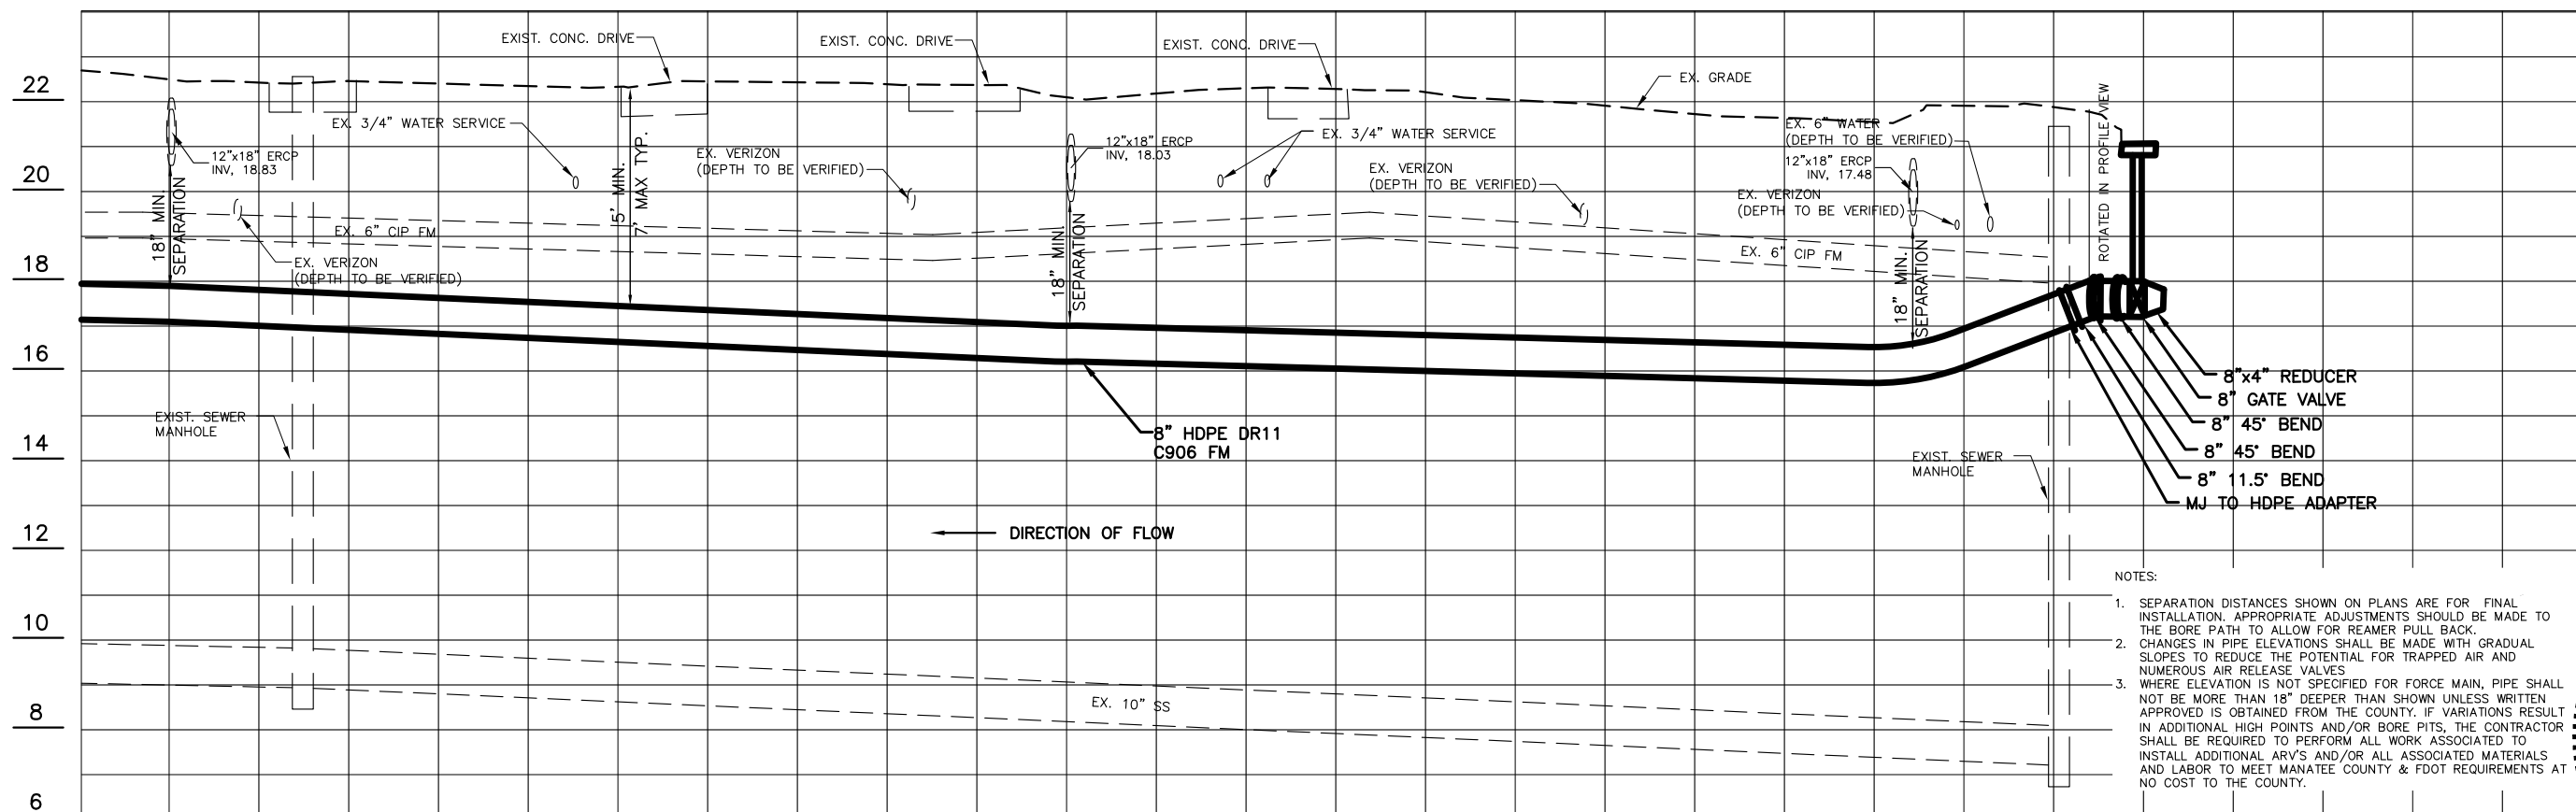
22

20

18

16

14

12

10

8

6

EXIST. CONC. DRIVE

EXIST. CONC. DRIVE

EXIST. CONC. DRIVE

EX. GRADE

EX. 3/4" WATER SERVICE

12"x18" ERCP INV, 18.83

18" MIN. SEPARATION

5' MIN. 7' MAX TYP.

EX. VERIZON (DEPTH TO BE VERIFIED)

12"x18" ERCP INV, 18.03

EX. 3/4" WATER SERVICE

EX. VERIZON (DEPTH TO BE VERIFIED)

EX. 6" WATER (DEPTH TO BE VERIFIED)

12"x18" ERCP INV, 17.48

EX. VERIZON (DEPTH TO BE VERIFIED)

ROTATED IN PROFILE VIEW

EX. 6" CIP FM

EX. VERIZON (DEPTH TO BE VERIFIED)

18" MIN. SEPARATION

EX. 6" CIP FM

18" MIN. SEPARATION

8"x4" REDUCER
8" GATE VALVE
8" 45° BEND
8" 45° BEND
8" 11.5° BEND
MJ TO HDPE ADAPTER

EXIST. SEWER MANHOLE

8" HDPE DR11 C906 FM

EXIST. SEWER MANHOLE

DIRECTION OF FLOW

NOTES:

1. SEPARATION DISTANCES SHOWN ON PLANS ARE FOR FINAL INSTALLATION. APPROPRIATE ADJUSTMENTS SHOULD BE MADE TO THE BORE PATH TO ALLOW FOR REAMER PULL BACK.
2. CHANGES IN PIPE ELEVATIONS SHALL BE MADE WITH GRADUAL SLOPES TO REDUCE THE POTENTIAL FOR TRAPPED AIR AND NUMEROUS AIR RELEASE VALVES
3. WHERE ELEVATION IS NOT SPECIFIED FOR FORCE MAIN, PIPE SHALL NOT BE MORE THAN 18" DEEPER THAN SHOWN UNLESS WRITTEN APPROVED IS OBTAINED FROM THE COUNTY. IF VARIATIONS RESULT IN ADDITIONAL HIGH POINTS AND/OR BORE PITS, THE CONTRACTOR SHALL BE REQUIRED TO PERFORM ALL WORK ASSOCIATED TO INSTALL ADDITIONAL ARV'S AND/OR ALL ASSOCIATED MATERIALS AND LABOR TO MEET MANATEE COUNTY & FDOT REQUIREMENTS AT NO COST TO THE COUNTY.

EX. 10" SS